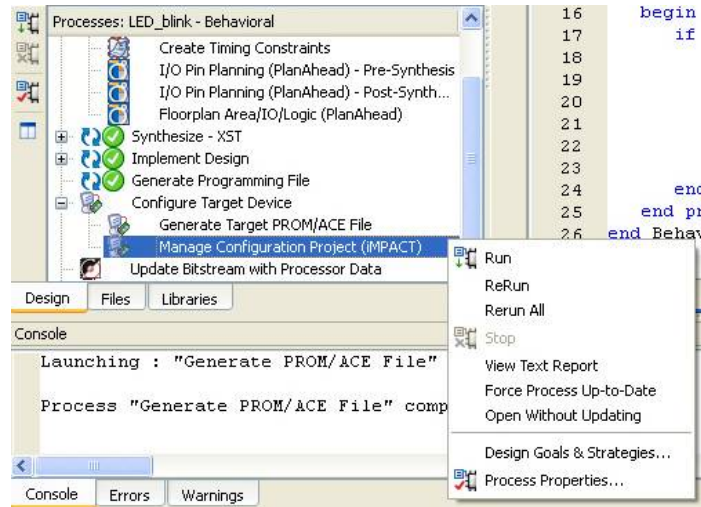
Processes: LED_blink - Behavioral

Create Timing Constraints
I/O Pin Planning (PlanAhead) - Pre-Synthesis
I/O Pin Planning (PlanAhead) - Post-Synth...
Floorplan Area/IO/Logic (PlanAhead)
Synthesize - XST
Implement Design
Generate Programming File
Configure Target Device
Generate Target PROM/ACE File
Manage Configuration Project (iMPACT)
Update Bitstream with Processor Data

Design | Files | Libraries

16 begin
17 if
18
19
20
21
22
23
24 end
25 end pr
26 end Behav

Console

Launching : "Generate PROM/ACE File"

Process "Generate PROM/ACE File" comp

Console | Errors | Warnings

Run
ReRun
Rerun All
Stop
View Text Report
Force Process Up-to-Date
Open Without Updating
Design Goals & Strategies...
Process Properties...